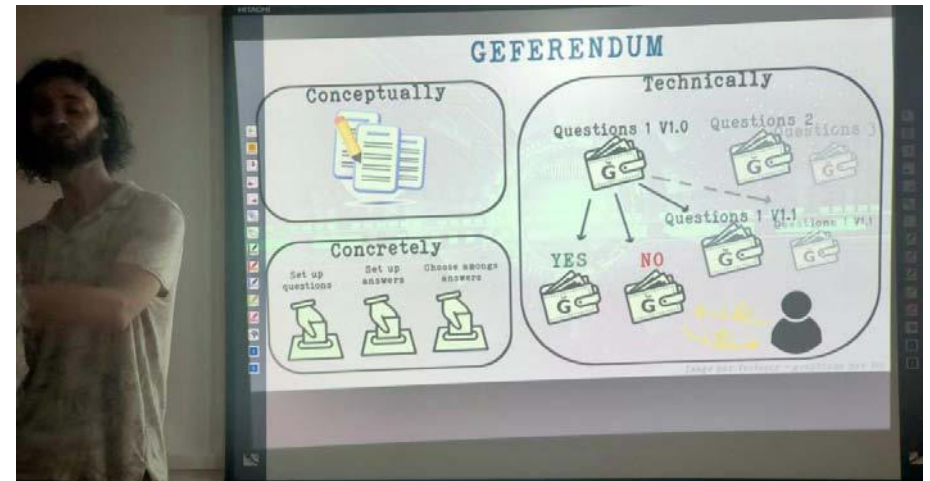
HITACHI

GEFERENDUM

Conceptually

Concretely

Set up questions

Set up answers

Choose amongs answers

Technically

Questions 1 V1.0

Questions 2

Questions 3

Questions 1 V1.1

Questions 1 V1.1

YES

NO

Image par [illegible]